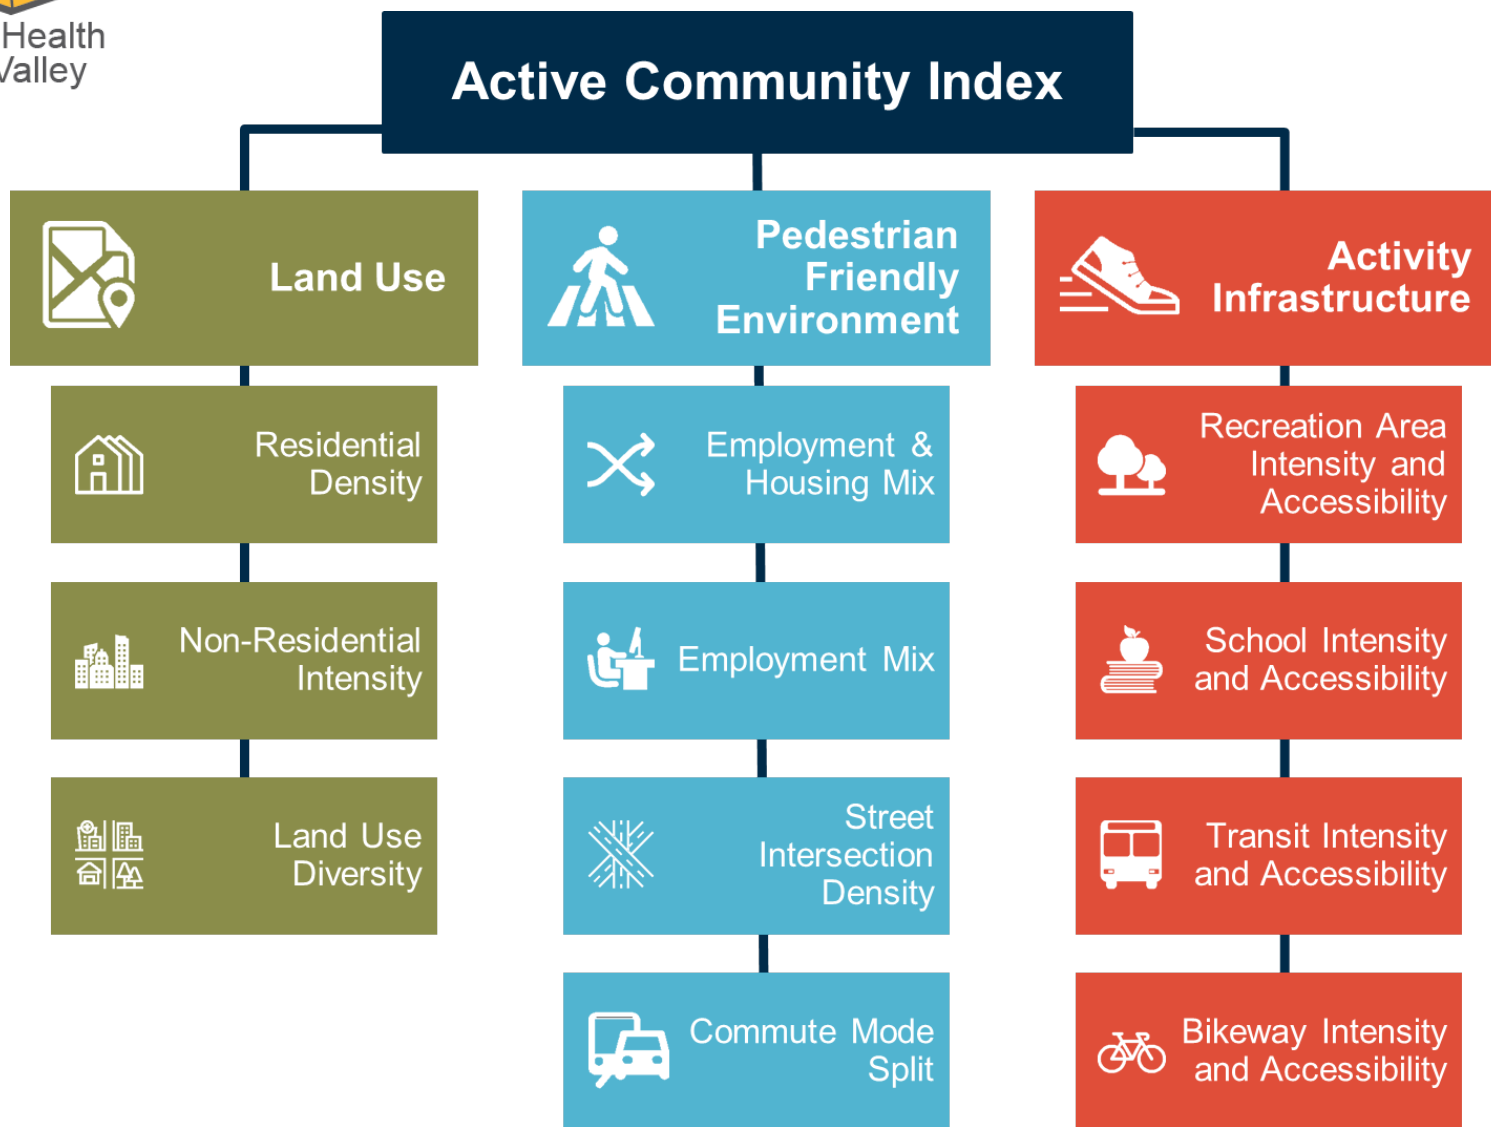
Health
/alley

Active Community Index

Land Use

Residential Density

Non-Residential Intensity

Land Use Diversity

Pedestrian Friendly Environment

Employment & Housing Mix

Employment Mix

Street Intersection Density

Commute Mode Split

Activity Infrastructure

Recreation Area Intensity and Accessibility

School Intensity and Accessibility

Transit Intensity and Accessibility

Bikeway Intensity and Accessibility